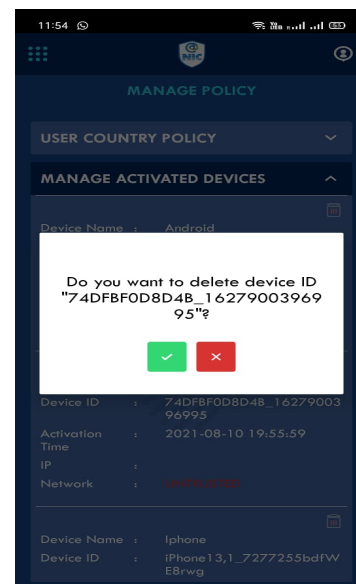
11:54

NIC

MANAGE POLICY

USER COUNTRY POLICY

MANAGE ACTIVATED DEVICES

Device Name : Android

Do you want to delete device ID "74DFBF0D8D4B_1627900396995"?

✓ ✕

Device ID : 74DFBF0D8D4B_1627900396995

Activation Time : 2021-08-10 19:55:59

IP :

Network : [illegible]

Device Name : Iphone

Device ID : iPhone13,1_7277255bdfWE8rwg